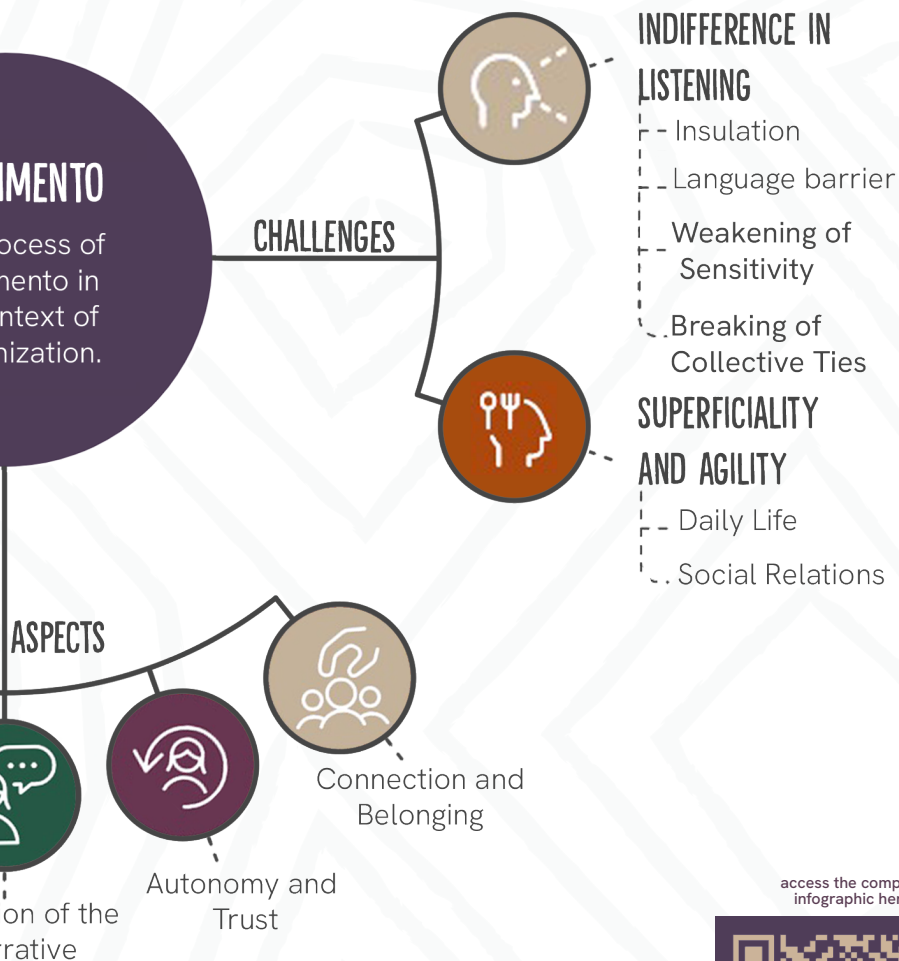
IMENTO

ocess of
mento in
ntext of
nization.

CHALLENGES

INDIFFERENCE IN LISTENING
Insulation
Language barrier
Weakening of Sensitivity
Breaking of Collective Ties

SUPERFICIALITY AND AGILITY
Daily Life
Social Relations

ASPECTS

Connection and Belonging

Autonomy and Trust

on of the
rrative

access the comp
infographic her